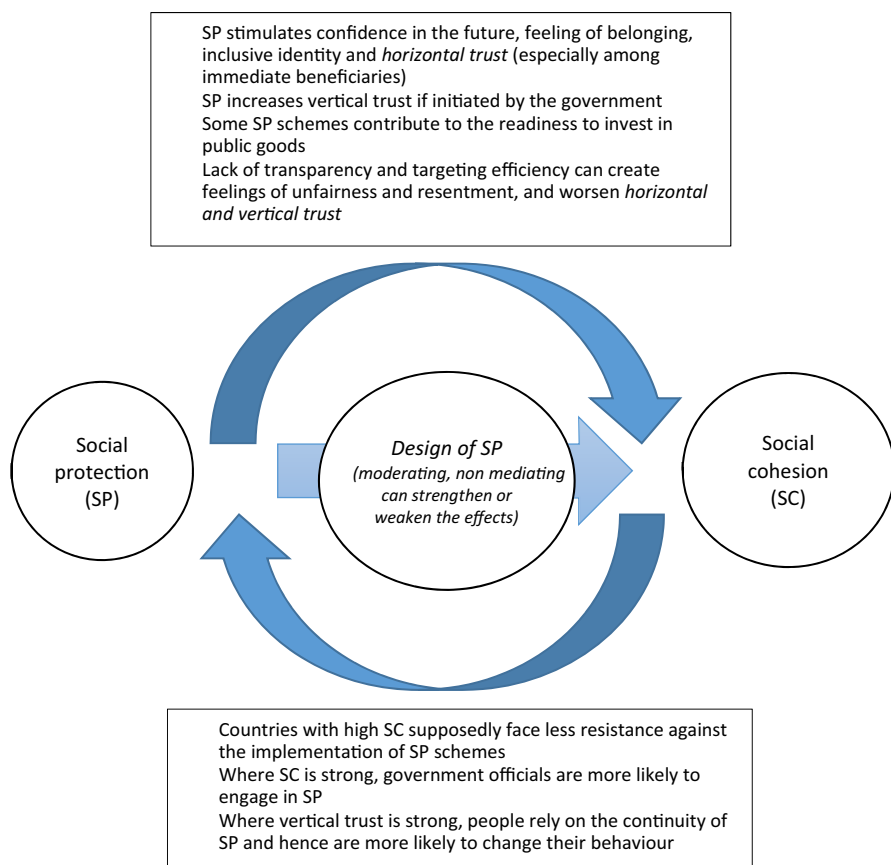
SP stimulates confidence in the future, feeling of belonging, inclusive identity and *horizontal trust* (especially among immediate beneficiaries)
SP increases vertical trust if initiated by the government
Some SP schemes contribute to the readiness to invest in public goods
Lack of transparency and targeting efficiency can create feelings of unfairness and resentment, and worsen *horizontal and vertical trust*

Social protection (SP)

*Design of SP*
*(moderating, non mediating can strengthen or weaken the effects)*

Social cohesion (SC)

Countries with high SC supposedly face less resistance against the implementation of SP schemes
Where SC is strong, government officials are more likely to engage in SP
Where vertical trust is strong, people rely on the continuity of SP and hence are more likely to change their behaviour